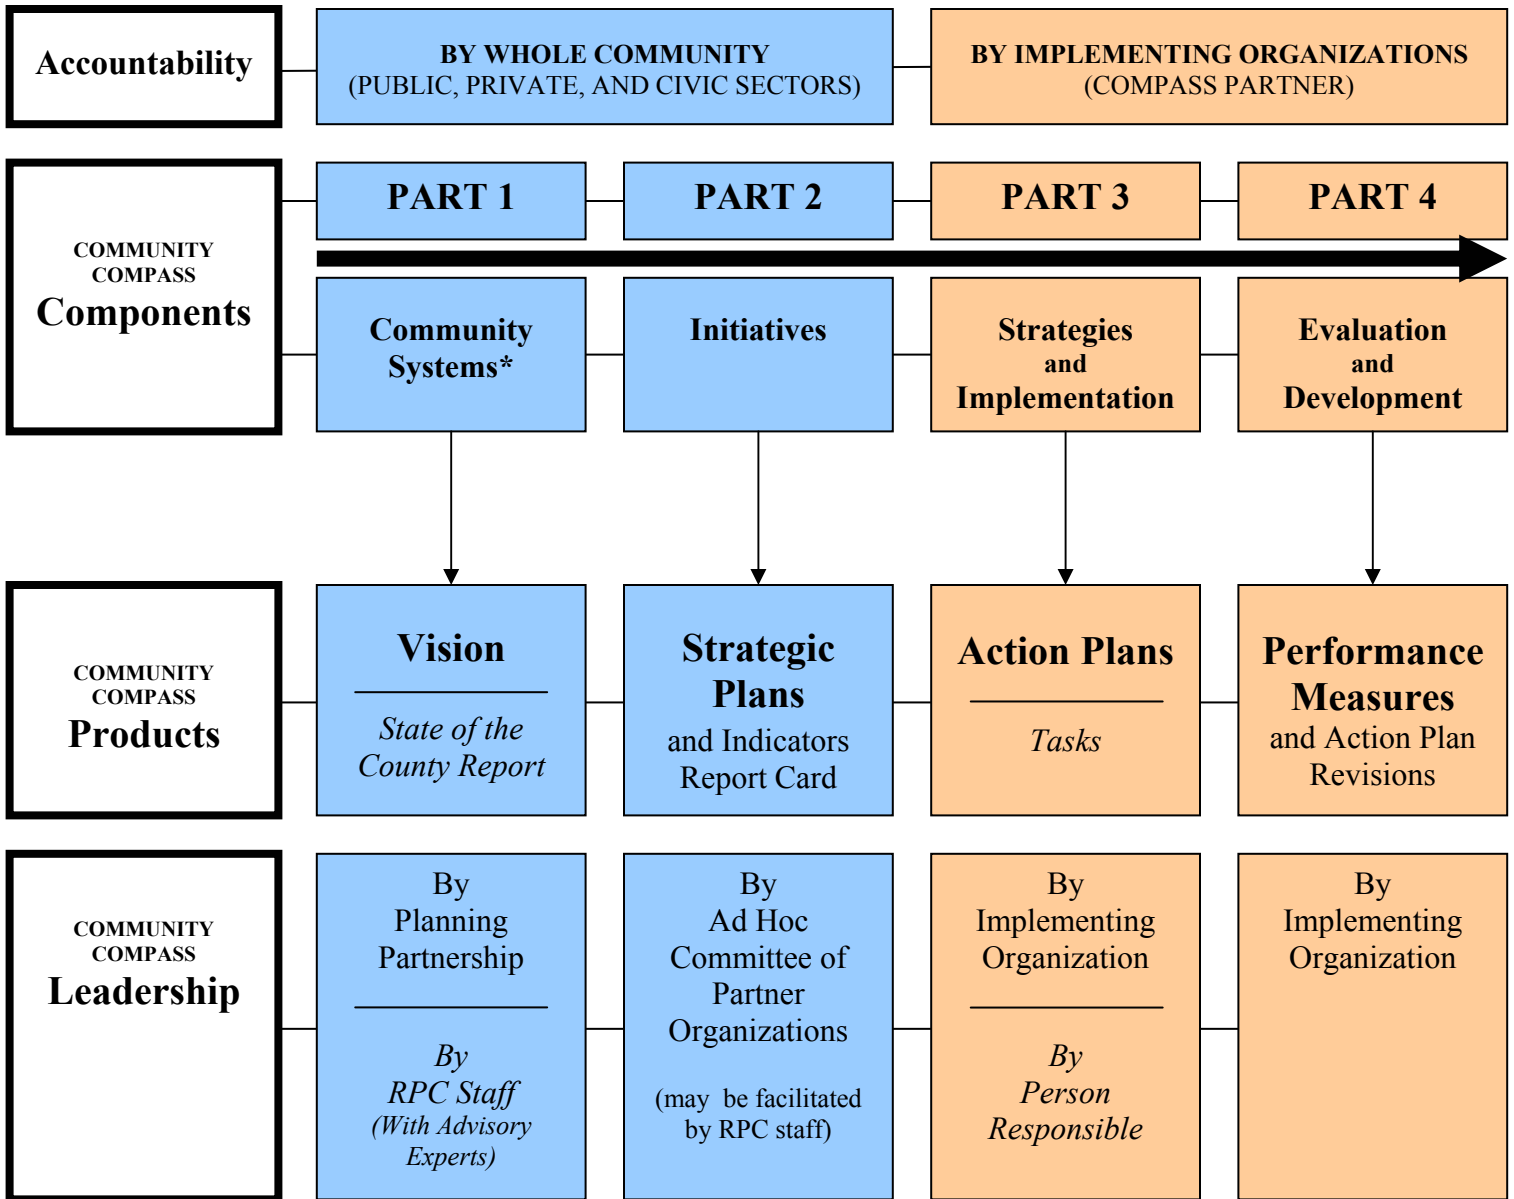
Accountability

BY WHOLE COMMUNITY
(PUBLIC, PRIVATE, AND CIVIC SECTORS)

BY IMPLEMENTING ORGANIZATIONS
(COMPASS PARTNER)

COMMUNITY COMPASS
Components

PART 1

PART 2

PART 3

PART 4

Community Systems*

Initiatives

Strategies and Implementation

Evaluation and Development

COMMUNITY COMPASS
Products

Vision

State of the County Report

Strategic Plans
and Indicators Report Card

Action Plans

Tasks

Performance Measures
and Action Plan Revisions

COMMUNITY COMPASS
Leadership

By Planning Partnership

By RPC Staff (With Advisory Experts)

By Ad Hoc Committee of Partner Organizations

(may be facilitated by RPC staff)

By Implementing Organization

By Person Responsible

By Implementing Organization